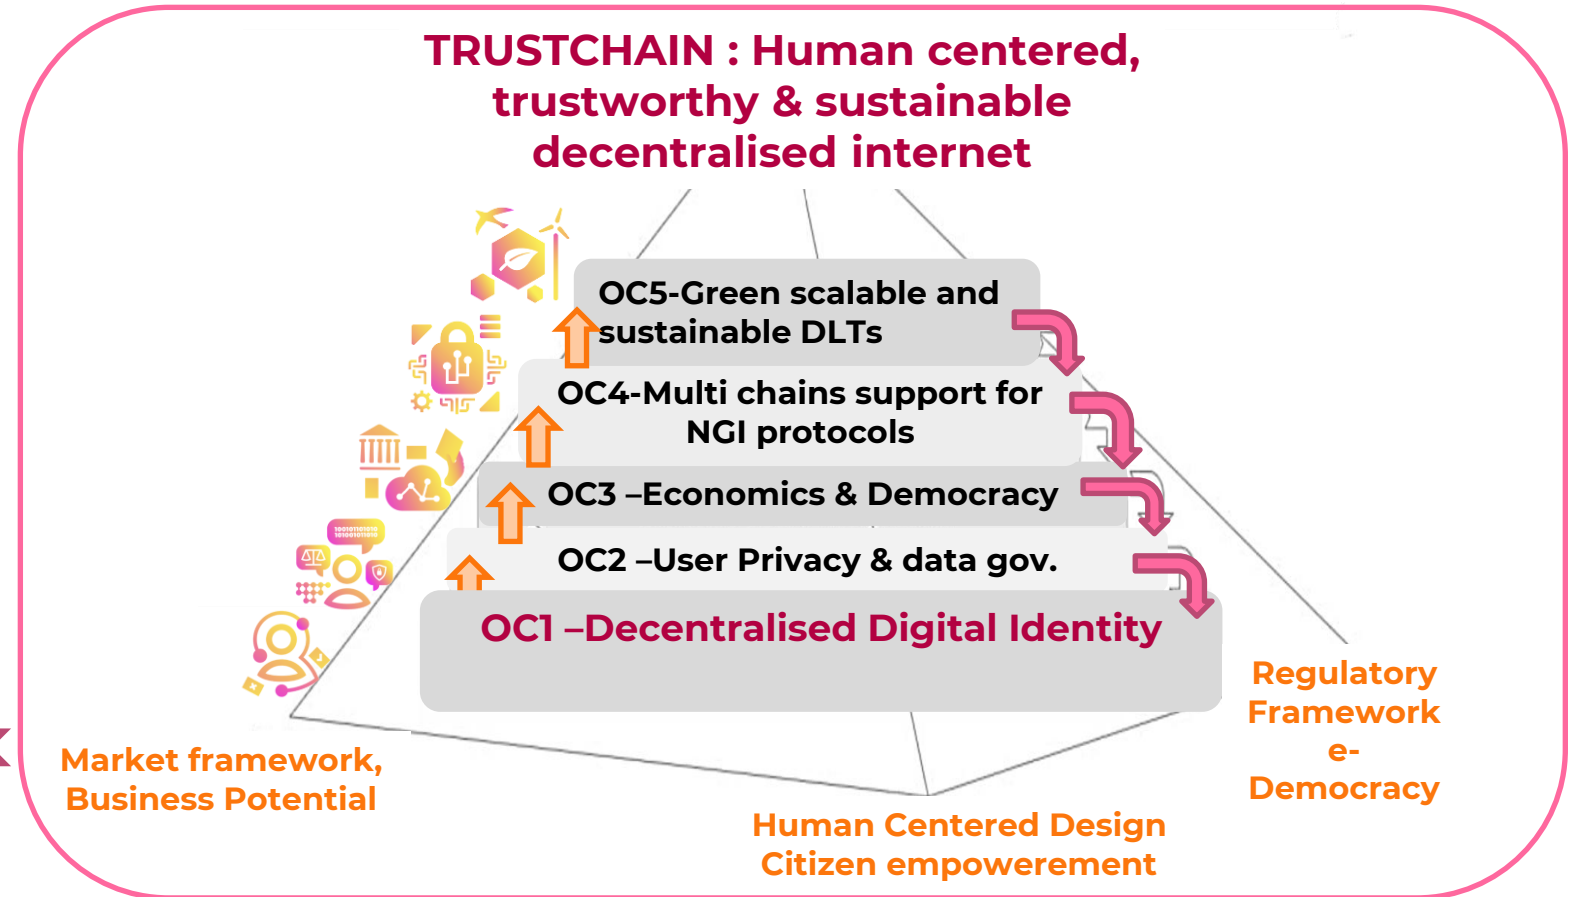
TRUSTCHAIN : Human centered, trustworthy & sustainable decentralised internet

OC5-Green scalable and sustainable DLTs

OC4-Multi chains support for NGI protocols

OC3 –Economics & Democracy

OC2 –User Privacy & data gov.

OC1 –Decentralised Digital Identity

Regulatory Framework e-Democracy

Market framework, Business Potential

Human Centered Design Citizen empowerement